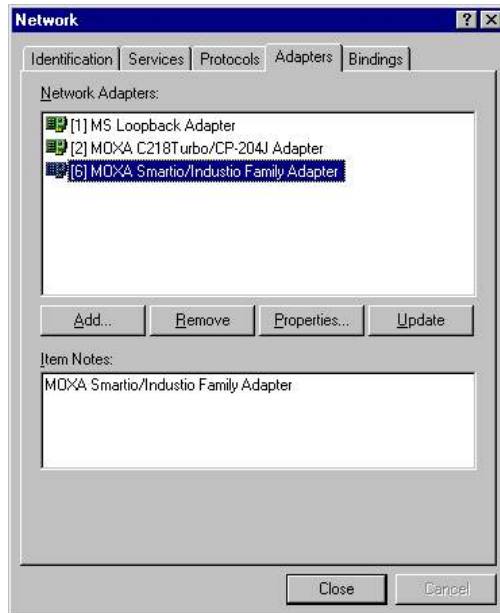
Network

?
X

Identification
Services
Protocols
Adapters
Bindings

Network Adapters:

[1] MS Loopback Adapter
[2] MOXA C218Turbo/CP-204J Adapter
[6] MOXA Smartio/Industio Family Adapter

Add...
Remove
Properties...
Update

Item Notes:

MOXA Smartio/Industio Family Adapter

Close
Cancel